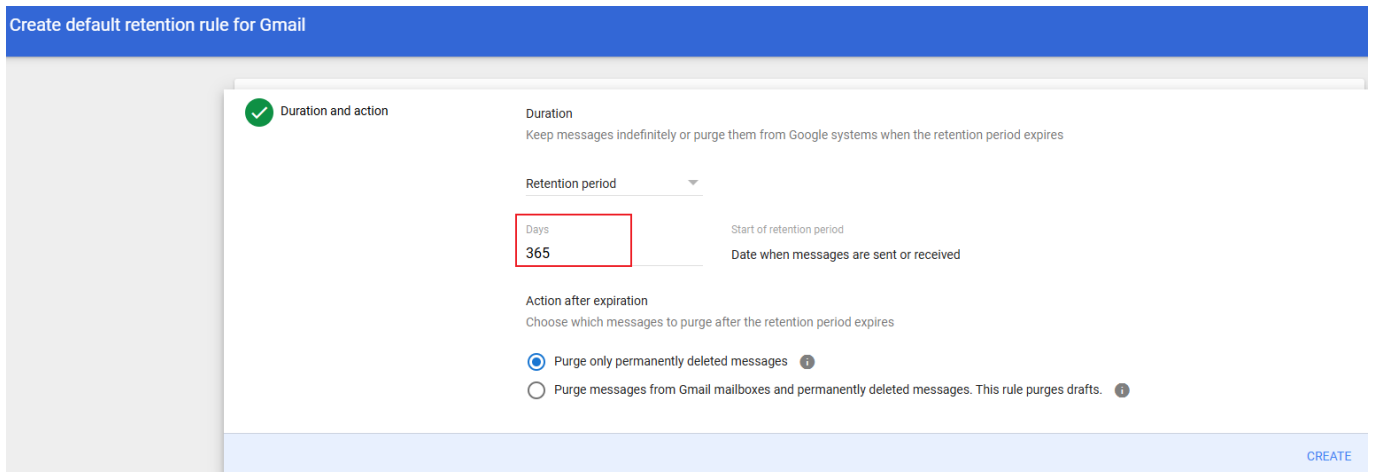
Create default retention rule for Gmail

Duration and action

Duration

Keep messages indefinitely or purge them from Google systems when the retention period expires

Retention period

Days
365

Start of retention period
Date when messages are sent or received

Action after expiration

Choose which messages to purge after the retention period expires

Purge only permanently deleted messages

Purge messages from Gmail mailboxes and permanently deleted messages. This rule purges drafts.

CREATE